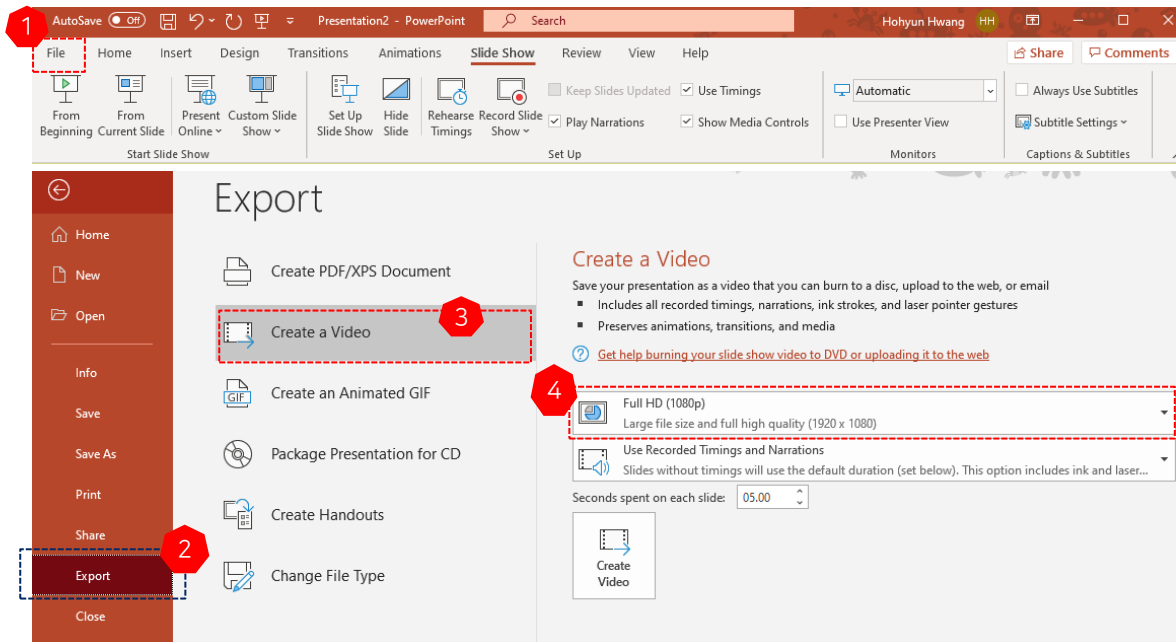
1 AutoSave Off Presentation2 - PowerPoint Search Hohyun Hwang HH

File Home Insert Design Transitions Animations Slide Show Review View Help Share Comments

From Beginning From Current Slide Present Online Custom Slide Show Start Slide Show

Set Up Slide Show Hide Slide Rehearse Timings Record Slide Show Keep Slides Updated Play Narrations Use Timings Show Media Controls Set Up

Automatic Use Presenter View Monitors

Always Use Subtitles Subtitle Settings Captions & Subtitles

Home
New
Open
Info
Save
Save As
Print
Share
2
Export
Close

Export

Create PDF/XPS Document
Create a Video 3
Create an Animated GIF
Package Presentation for CD
Create Handouts
Change File Type

Create a Video
Save your presentation as a video that you can burn to a disc, upload to the web, or email
▪ Includes all recorded timings, narrations, ink strokes, and laser pointer gestures
▪ Preserves animations, transitions, and media
Get help burning your slide show video to DVD or uploading it to the web

4
Full HD (1080p)
Large file size and full high quality (1920 x 1080)

Use Recorded Timings and Narrations
Slides without timings will use the default duration (set below). This option includes ink and laser...

Seconds spent on each slide: 05.00

Create Video